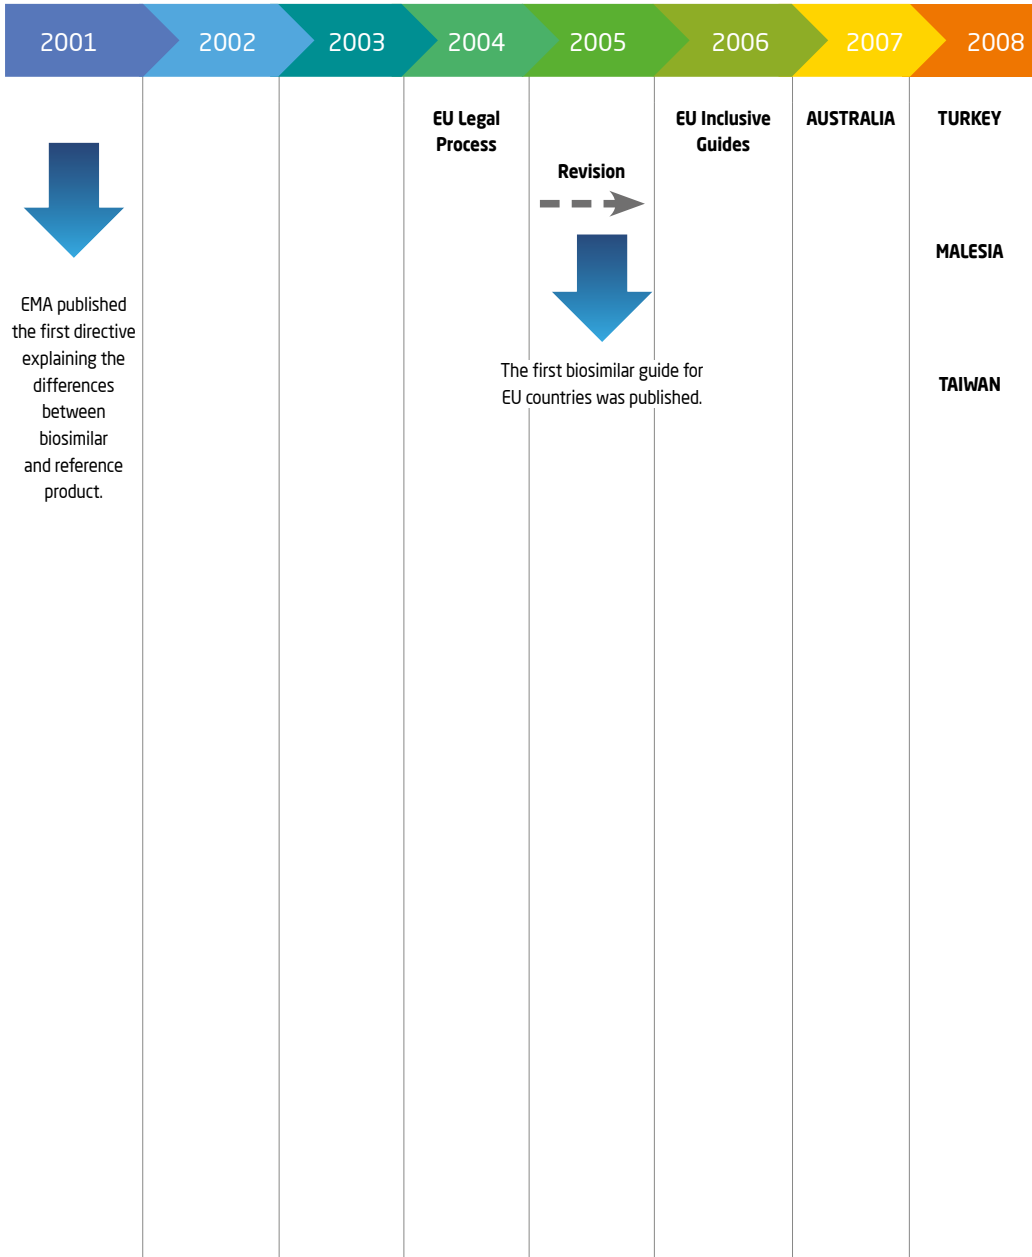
2001 2002 2003 2004 2005 2006 2007 2008

EMA published the first directive explaining the differences between biosimilar and reference product.

EU Legal Process

Revision

The first biosimilar guide for EU countries was published.

EU Inclusive Guides

AUSTRALIA

TURKEY

MALESIA

TAIWAN